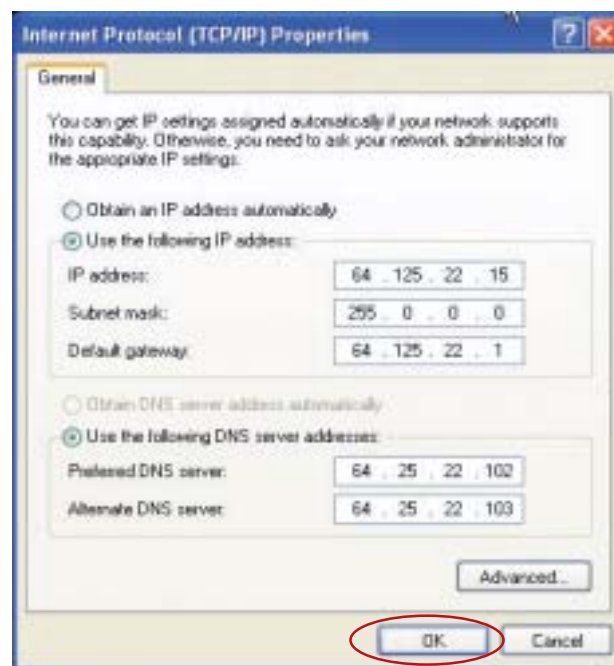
Internet Protocol (TCP/IP) Properties

?

X

General

You can get IP settings assigned automatically if your network supports this capability. Otherwise, you need to ask your network administrator for the appropriate IP settings.

Obtain an IP address automatically

Use the following IP address:

IP address: 64 . 125 . 22 . 15

Subnet mask: 255 . 0 . 0 . 0

Default gateway: 64 . 125 . 22 . 1

Obtain DNS server address automatically

Use the following DNS server addresses:

Preferred DNS server: 64 . 25 . 22 . 102

Alternate DNS server: 64 . 25 . 22 . 103

Advanced...

OK

Cancel